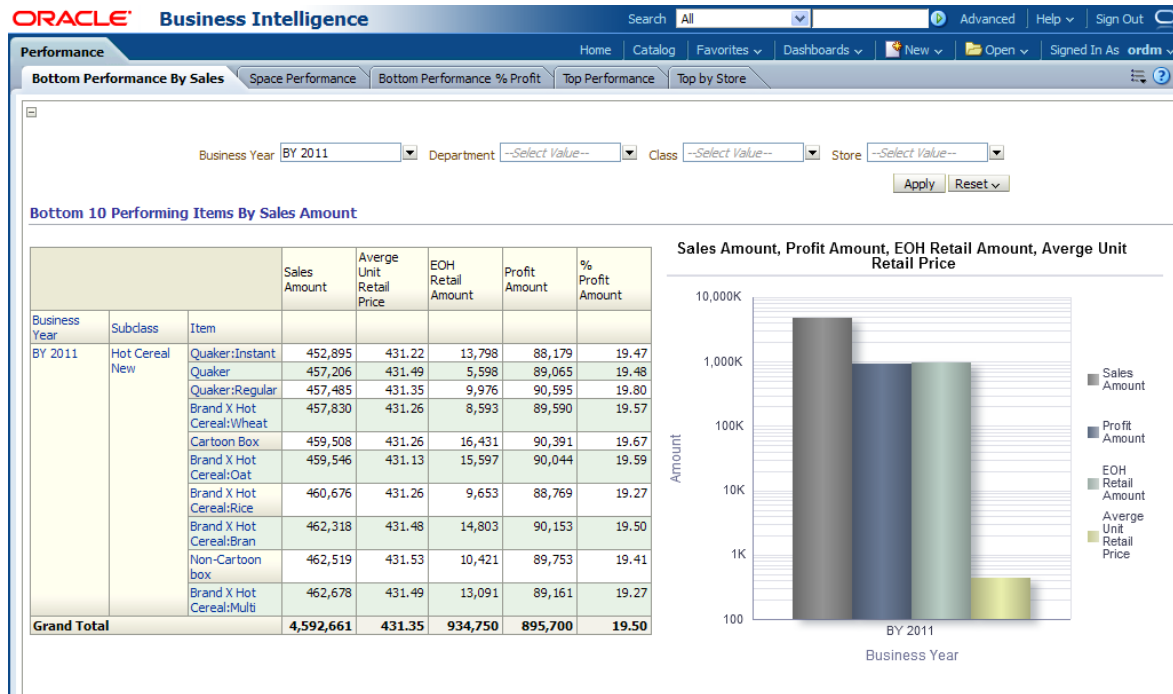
ORACLE Business Intelligence

Search All Advanced Help Sign Out

Performance

Home | Catalog | Favorites | Dashboards | New | Open | Signed In As ordm

Bottom Performance By Sales | Space Performance | Bottom Performance % Profit | Top Performance | Top by Store

Business Year BY 2011 Department --Select Value-- Class --Select Value-- Store --Select Value--

Apply Reset

Bottom 10 Performing Items By Sales Amount

| | | | Sales Amount | Averge Unit Retail Price | EOH Retail Amount | Profit Amount | % Profit Amount |
|---|---|---|---|---|---|---|---|
| Business Year | Subclass | Item | | | | | |
| BY 2011 | Hot Cereal New | Quaker:Instant | 452,895 | 431.22 | 13,798 | 88,179 | 19.47 |
| | | Quaker | 457,206 | 431.49 | 5,598 | 89,065 | 19.48 |
| | | Quaker:Regular | 457,485 | 431.35 | 9,976 | 90,595 | 19.80 |
| | | Brand X Hot Cereal:Wheat | 457,830 | 431.26 | 8,593 | 89,590 | 19.57 |
| | | Cartoon Box | 459,508 | 431.26 | 16,431 | 90,391 | 19.67 |
| | | Brand X Hot Cereal:Oat | 459,546 | 431.13 | 15,597 | 90,044 | 19.59 |
| | | Brand X Hot Cereal:Rice | 460,676 | 431.26 | 9,653 | 88,769 | 19.27 |
| | | Brand X Hot Cereal:Bran | 462,318 | 431.48 | 14,803 | 90,153 | 19.50 |
| | | Non-Cartoon box | 462,519 | 431.53 | 10,421 | 89,753 | 19.41 |
| | | Brand X Hot Cereal:Multi | 462,678 | 431.49 | 13,091 | 89,161 | 19.27 |
| Grand Total | | | 4,592,661 | 431.35 | 934,750 | 895,700 | 19.50 |

Sales Amount, Profit Amount, EOH Retail Amount, Averge Unit Retail Price

10,000K
1,000K
100K
10K
1K
100

Amount

BY 2011
Business Year

Sales Amount
Profit Amount
EOH Retail Amount
Averge Unit Retail Price